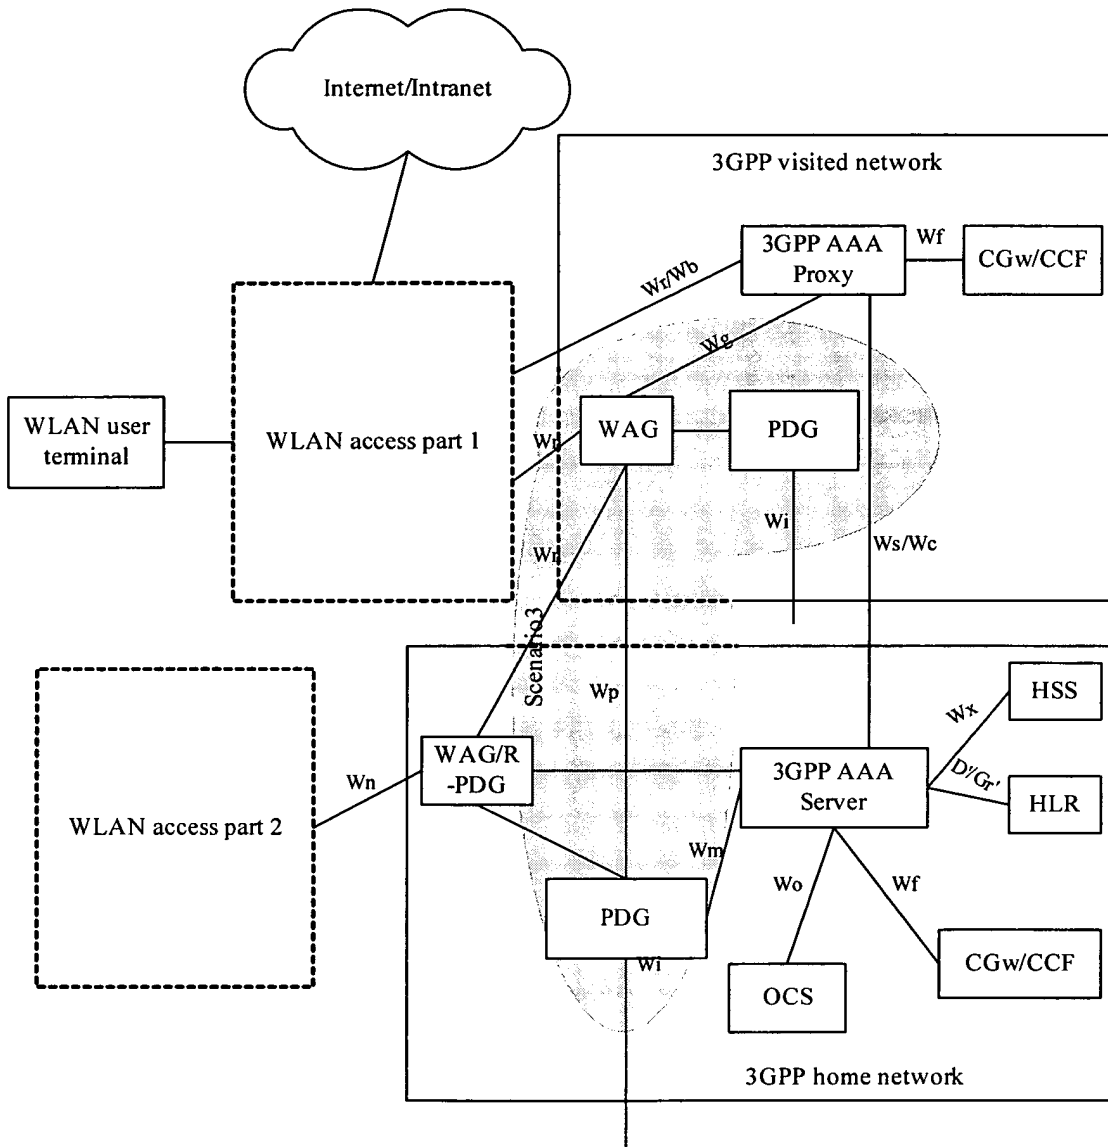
Internet/Intranet

3GPP visited network

3GPP AAA Proxy

Wf

CGw/CCF

Wr/Wb

Wg

WLAN user terminal

WLAN access part 1

Wr

WAG

PDG

Wi

Ws/Wc

Wr

Scenario3

Wp

HSS

Wx

WLAN access part 2

Wn

WAG/R-PDG

3GPP AAA Server

D'/Gr'

HLR

Wm

Wo

Wf

PDG

Wi

CGw/CCF

OCS

3GPP home network